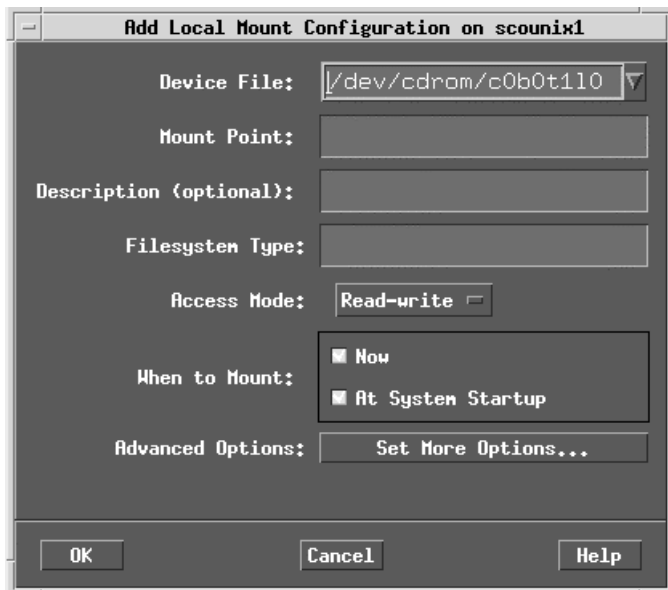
Add Local Mount Configuration on scounix1

Device File: /dev/cdrom/c0b0t1l0

Mount Point:

Description (optional):

Filesystem Type:

Access Mode: Read-write

When to Mount: Now
At System Startup

Advanced Options: Set More Options...

OK Cancel Help